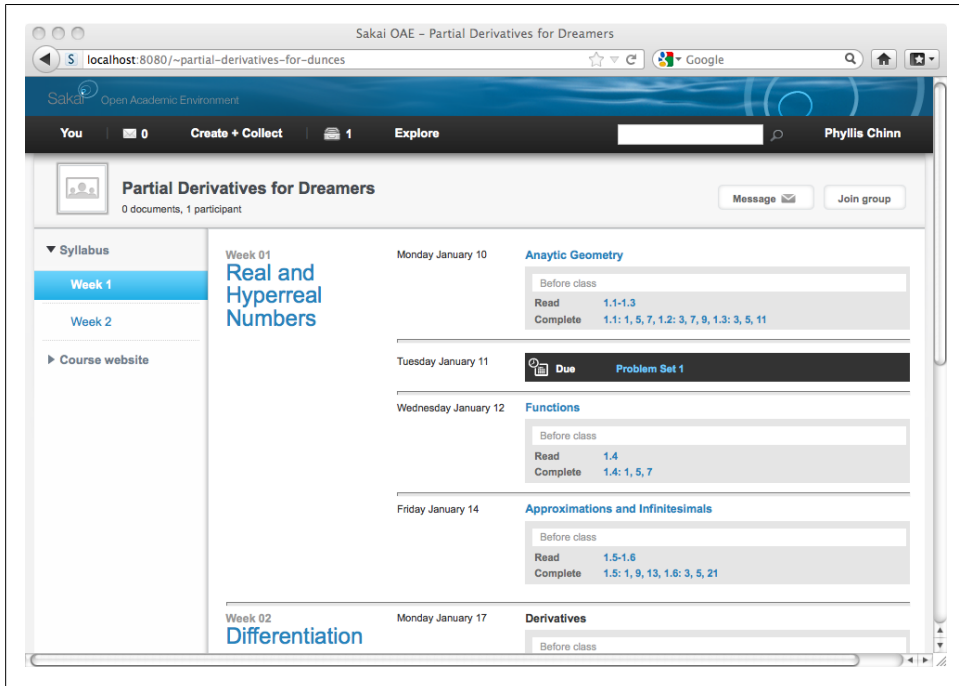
Sakai OAE – Partial Derivatives for Dreamers

localhost:8080/~partial-derivatives-for-dunces

Google

Sakai Open Academic Environment

You | 0 | Create + Collect | 1 | Explore | Phyllis Chinn

Partial Derivatives for Dreamers
0 documents, 1 participant

Message | Join group

▼ Syllabus
Week 1
Week 2
▶ Course website

Week 01
Real and Hyperreal Numbers

Monday January 10
Anaytic Geometry
Before class
Read 1.1-1.3
Complete 1.1: 1, 5, 7, 1.2: 3, 7, 9, 1.3: 3, 5, 11

Tuesday January 11
Due Problem Set 1

Wednesday January 12
Functions
Before class
Read 1.4
Complete 1.4: 1, 5, 7

Friday January 14
Approximations and Infinitesimals
Before class
Read 1.5-1.6
Complete 1.5: 1, 9, 13, 1.6: 3, 5, 21

Week 02
Differentiation

Monday January 17
Derivatives
Before class